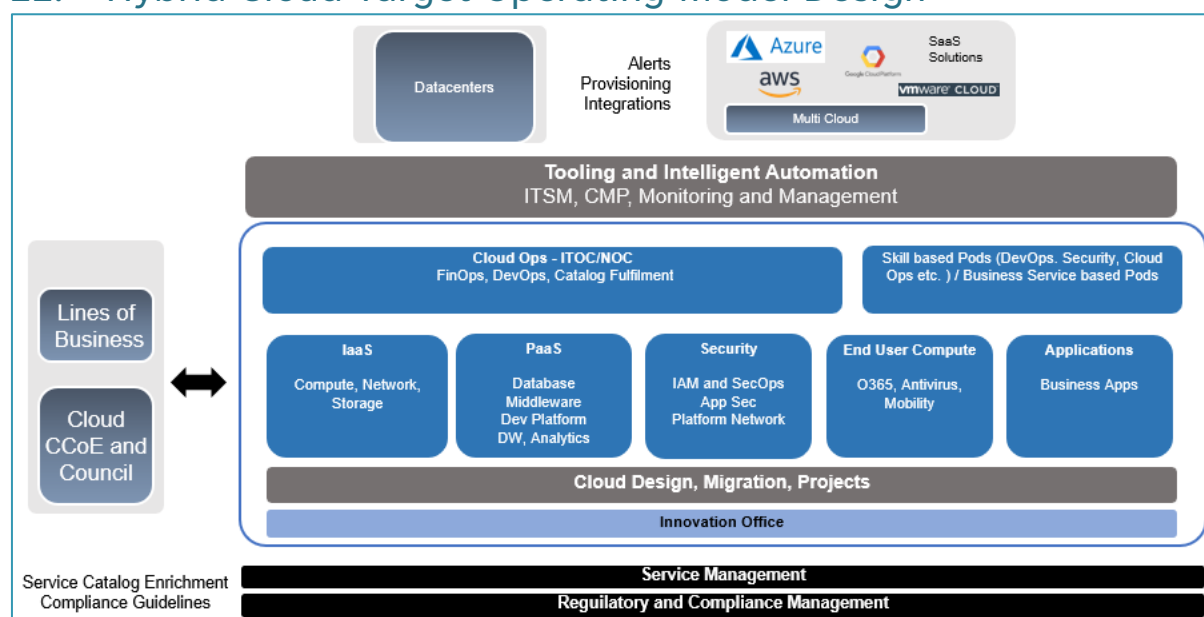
Datacenters

Alerts
Provisioning
Integrations

Azure
aws
Google Cloud Platform
SaaS Solutions
vmware CLOUD
Multi Cloud

Tooling and Intelligent Automation
ITSM, CMP, Monitoring and Management

Lines of Business

Cloud CCoE and Council

Cloud Ops - ITOC/NOC
FinOps, DevOps, Catalog Fulfilment

Skill based Pods (DevOps. Security, Cloud Ops etc. ) / Business Service based Pods

IaaS
Compute, Network, Storage

PaaS
Database
Middleware
Dev Platform
DW, Analytics

Security
IAM and SecOps
App Sec
Platform Network

End User Compute
O365, Antivirus, Mobility

Applications
Business Apps

Cloud Design, Migration, Projects

Innovation Office

Service Catalog Enrichment
Compliance Guidelines

Service Management

Reguilatory and Compliance Management